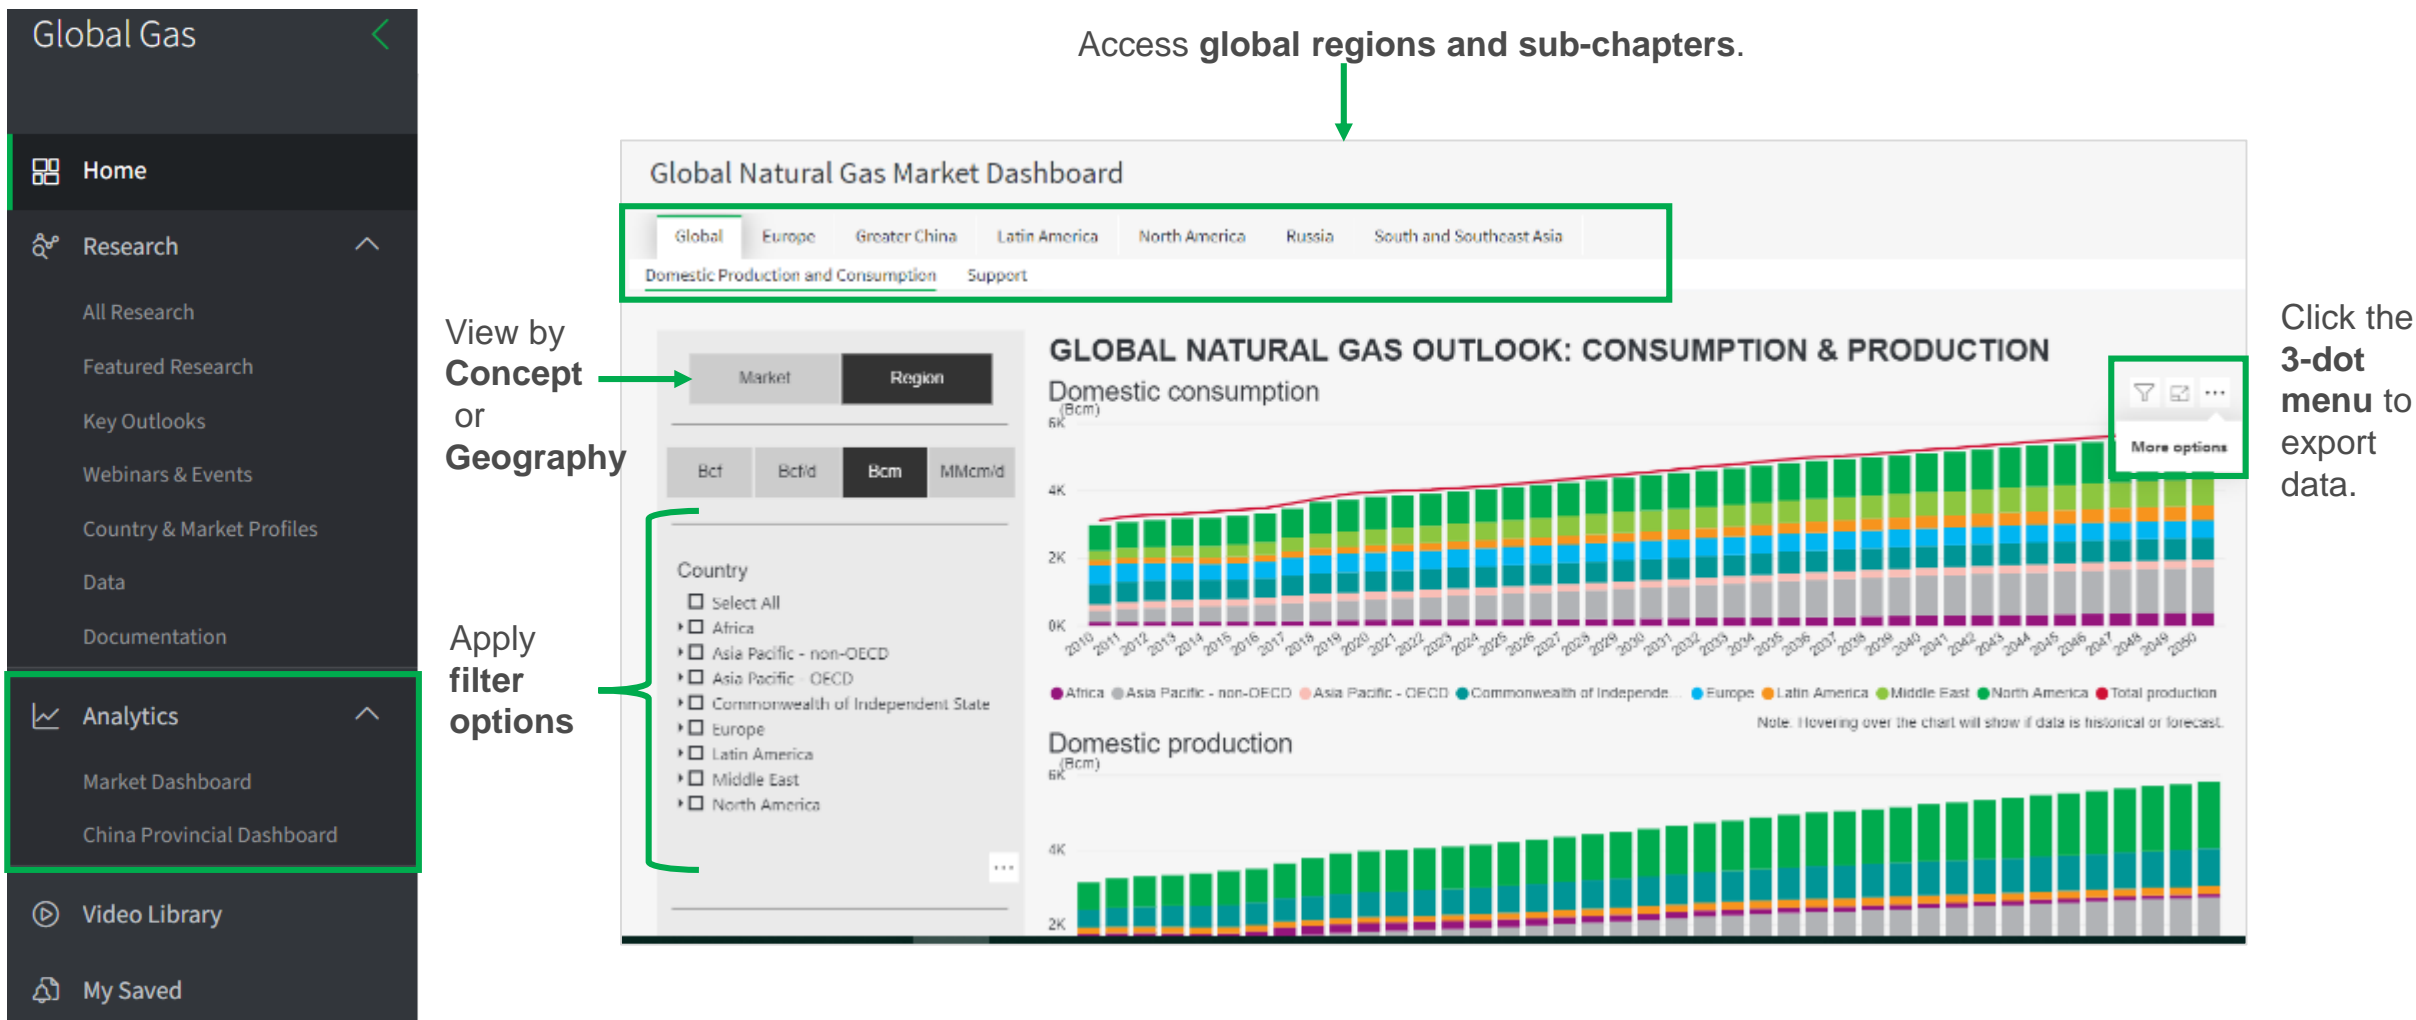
Global Gas

Home

Research

All Research

Featured Research

Key Outlooks

Webinars & Events

Country & Market Profiles

Data

Documentation

Analytics

Market Dashboard

China Provincial Dashboard

Video Library

My Saved

Access **global regions and sub-chapters**.

View by **Concept** or **Geography**

Apply **filter options**

Click the **3-dot menu** to export data.

Global Natural Gas Market Dashboard

Global | Europe | Greater China | Latin America | North America | Russia | South and Southeast Asia

Domestic Production and Consumption | Support

Market | Region

Bcf | Bcf/d | Bcm | MMcm/d

Country
Select All
Africa
Asia Pacific - non-OECD
Asia Pacific - OECD
Commonwealth of Independent State
Europe
Latin America
Middle East
North America

GLOBAL NATURAL GAS OUTLOOK: CONSUMPTION & PRODUCTION

Domestic consumption
(Bcm)
6K
4K
2K
0K
2010 2011 2012 2013 2014 2015 2016 2017 2018 2019 2020 2021 2022 2023 2024 2025 2026 2027 2028 2029 2030 2031 2032 2033 2034 2035 2036 2037 2038 2039 2040 2041 2042 2043 2044 2045 2046 2047 2048 2049 2050

More options

Africa ● Asia Pacific - non-OECD ● Asia Pacific - OECD ● Commonwealth of Independe... ● Europe ● Latin America ● Middle East ● North America ● Total production

Note: Hovering over the chart will show if data is historical or forecast.

Domestic production
(Bcm)
6K
4K
2K